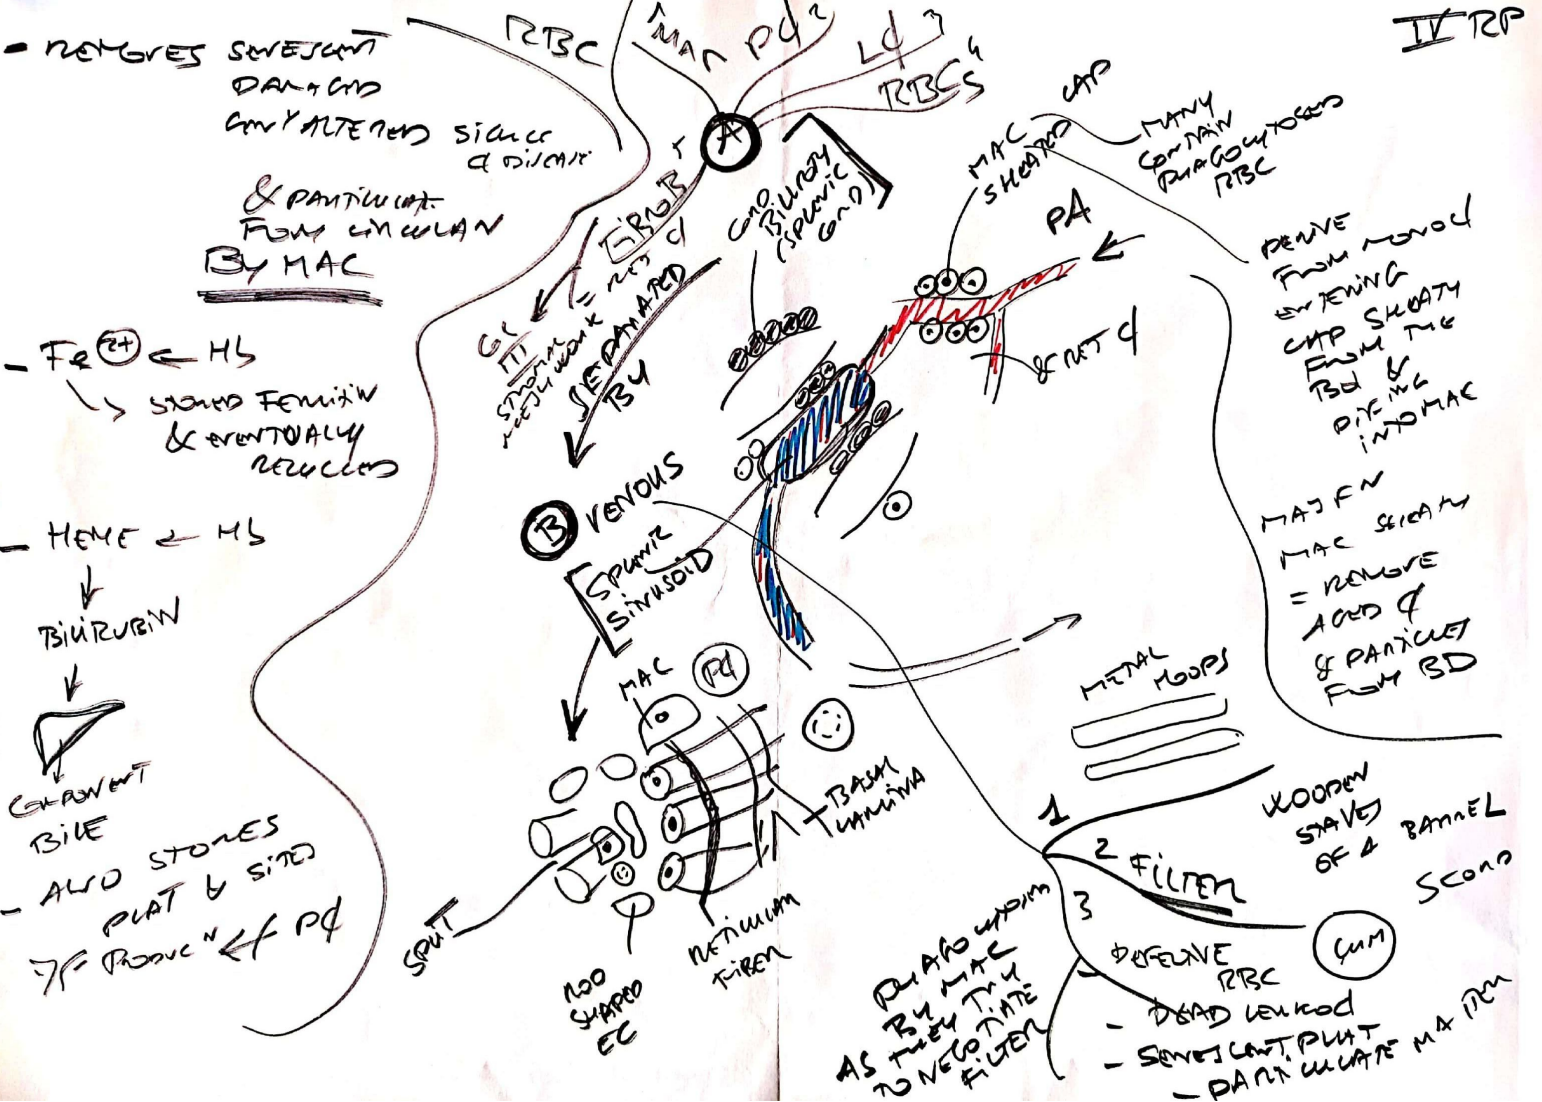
IV RP

- REMOVES SENESCENT DAMAGED OR ALTERED SICKLE CELL DISEASE

& PARTICULATE FROM CIRCULATION

BY MAC

- $Fe^{2+}$ ← Hb
↳ STORED FERRITIN & EVENTUALLY RECYCLED

- HEME ← Hb
↓
BILIRUBIN
↓
COMPONENT BILE

- ALSO STORES PLAT & SITE OF PRODUCTION OF Pd

RBC

MAC Pd

Ld

RBCs

A

CORD BILLROTH (SPLENIC CORD)

GROUP = RET C
GC
STROMAL NETWORK

SEPARATED BY

B VENOUS

SPLENIC SINUSOID

MAC SHEATHED CAP

MANY CONTAIN PHAGOCYTOSED RBC

PA

& RET C

DERIVE FROM MONOCYTE ENTERING CAP SHEATH FROM THE BD & DIFFING INTO MAC

MAJ FN MAC SHEATH = REMOVE AGED C & PARTICLES FROM BD

MAC Pd

BASAL LAMINA

SPLIT

ROD SHAPED EC

RETICULAR FIBER

METAL HOOPS

WOODEN STAVES OF A BARREL

1
2 FILTER
3

SCORE

CUM

PHAGOCYTOSED BY MAC AS THEY TRY TO NEGOTIATE FILTER

DEFECTIVE RBC
- DEAD LEUKOCYTE
- SENESCENT PLAT
- PARTICULATE MATTER